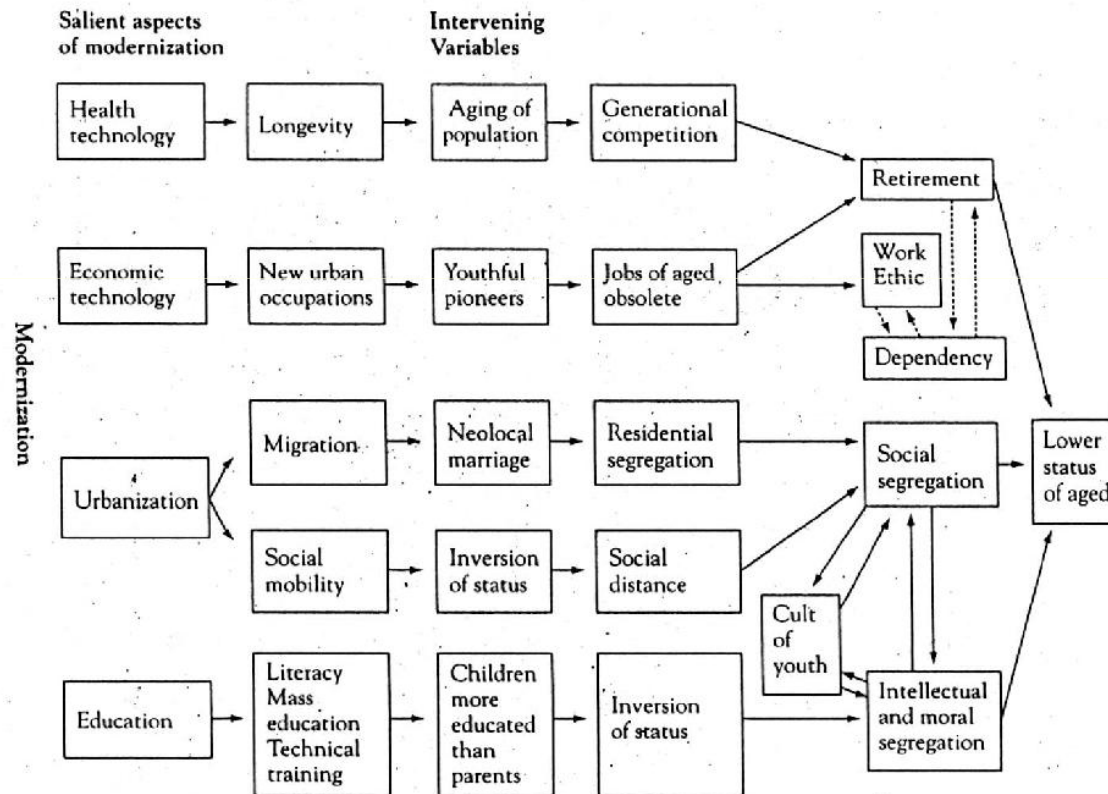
Salient aspects of modernization

Intervening Variables

Modernization

Health technology

Longevity

Aging of population

Generational competition

Retirement

Economic technology

New urban occupations

Youthful pioneers

Jobs of aged obsolete

Work Ethic

Dependency

Urbanization

Migration

Neolocal marriage

Residential segregation

Social segregation

Lower status of aged

Social mobility

Inversion of status

Social distance

Cult of youth

Education

Literacy Mass education Technical training

Children more educated than parents

Inversion of status

Intellectual and moral segregation